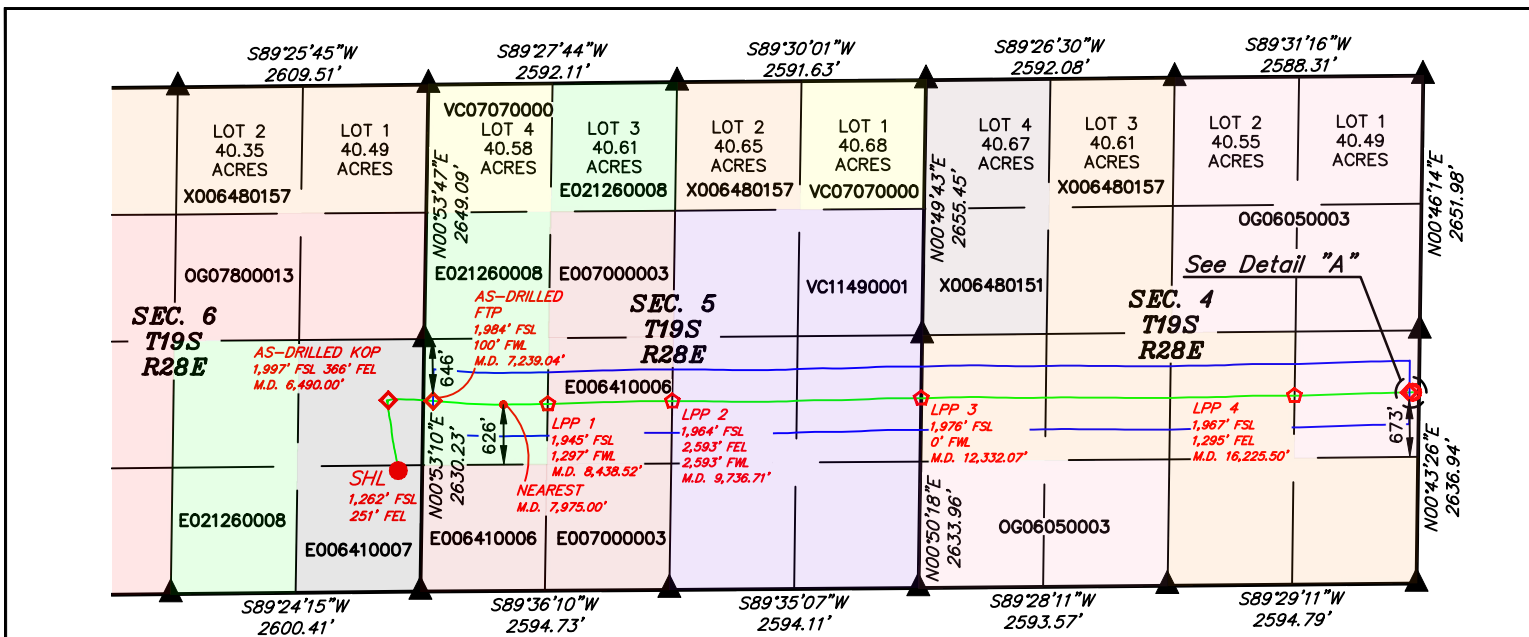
S89°25'45"W
2609.51'

S89°27'44"W
2592.11'

S89°30'01"W
2591.63'

S89°26'30"W
2592.08'

S89°31'16"W
2588.31'

LOT 2
40.35
ACRES

LOT 1
40.49
ACRES

VC07070000
LOT 4
40.58
ACRES

LOT 3
40.61
ACRES

LOT 2
40.65
ACRES

LOT 1
40.68
ACRES

LOT 4
40.67
ACRES

LOT 3
40.61
ACRES

LOT 2
40.55
ACRES

LOT 1
40.49
ACRES

X006480157

E021260008

X006480157

VC07070000

X006480157

N00°53'47"E
2649.09'

N00°49'43"E
2655.45'

N00°46'14"E
2651.98'

OG06050003

OG07800013

E021260008

E007000003

VC11490001

X006480151

See Detail "A"

AS-DRILLED
FTP
1,984' FSL
100' FWL
M.D. 7,239.04'

SEC. 6
T19S
R28E

SEC. 5
T19S
R28E

SEC. 4
T19S
R28E

AS-DRILLED KOP
1,997' FSL 366' FEL
M.D. 6,490.00'

646'

E006410006

LPP 1
1,945' FSL
1,297' FWL
M.D. 8,438.52'

LPP 2
1,964' FSL
2,593' FEL
2,593' FWL
M.D. 9,736.71'

LPP 3
1,976' FSL
0' FWL
M.D. 12,332.07'

LPP 4
1,967' FSL
1,295' FEL
M.D. 16,225.50'

673'

626'

SHL
1,262' FSL
251' FEL

NEAREST
M.D. 7,975.00'

N00°53'10"E
2630.23'

N00°50'18"E
2633.96'

N00°43'26"E
2636.94'

E021260008

E006410007

E006410006

E007000003

OG06050003

S89°24'15"W
2600.41'

S89°36'10"W
2594.73'

S89°35'07"W
2594.11'

S89°28'11"W
2593.57'

S89°29'11"W
2594.79'